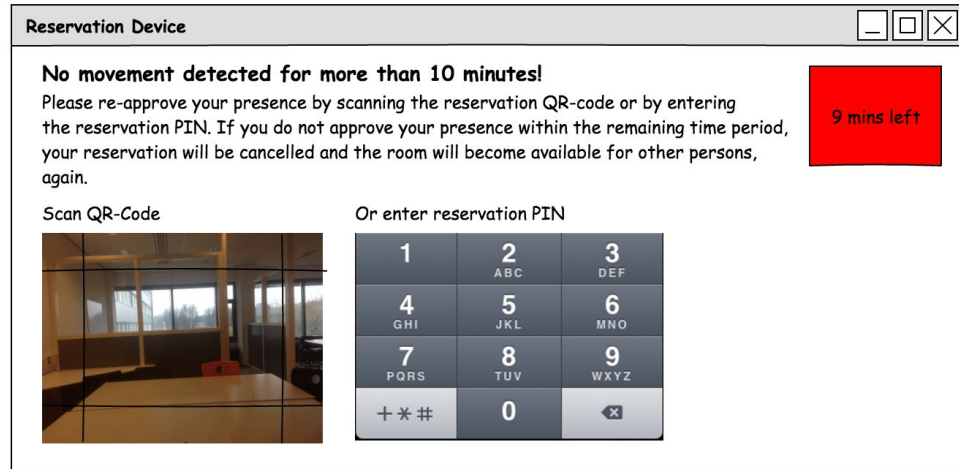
Reservation Device

No movement detected for more than 10 minutes!

Please re-approve your presence by scanning the reservation QR-code or by entering the reservation PIN. If you do not approve your presence within the remaining time period, your reservation will be cancelled and the room will become available for other persons, again.

9 mins left

Scan QR-Code

Or enter reservation PIN

| 1 | 2 ABC | 3 DEF |
|---|---|---|
| 4 GHI | 5 JKL | 6 MNO |
| 7 PQRS | 8 TUV | 9 WXYZ |
| + * # | 0 | |